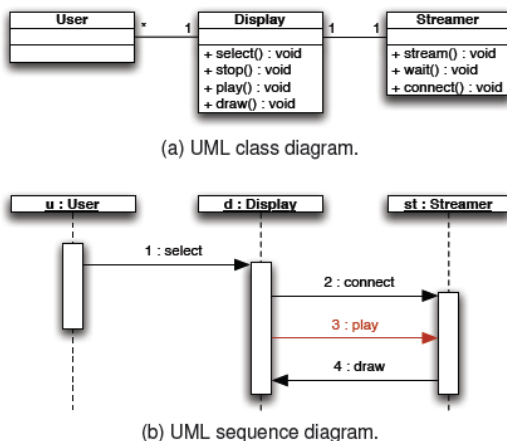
User

*

1

Display

+ select() : void
+ stop() : void
+ play() : void
+ draw() : void

1

1

Streamer

+ stream() : void
+ wait() : void
+ connect() : void

(a) UML class diagram.

u : User

d : Display

st : Streamer

1 : select

2 : connect

3 : play

4 : draw

(b) UML sequence diagram.